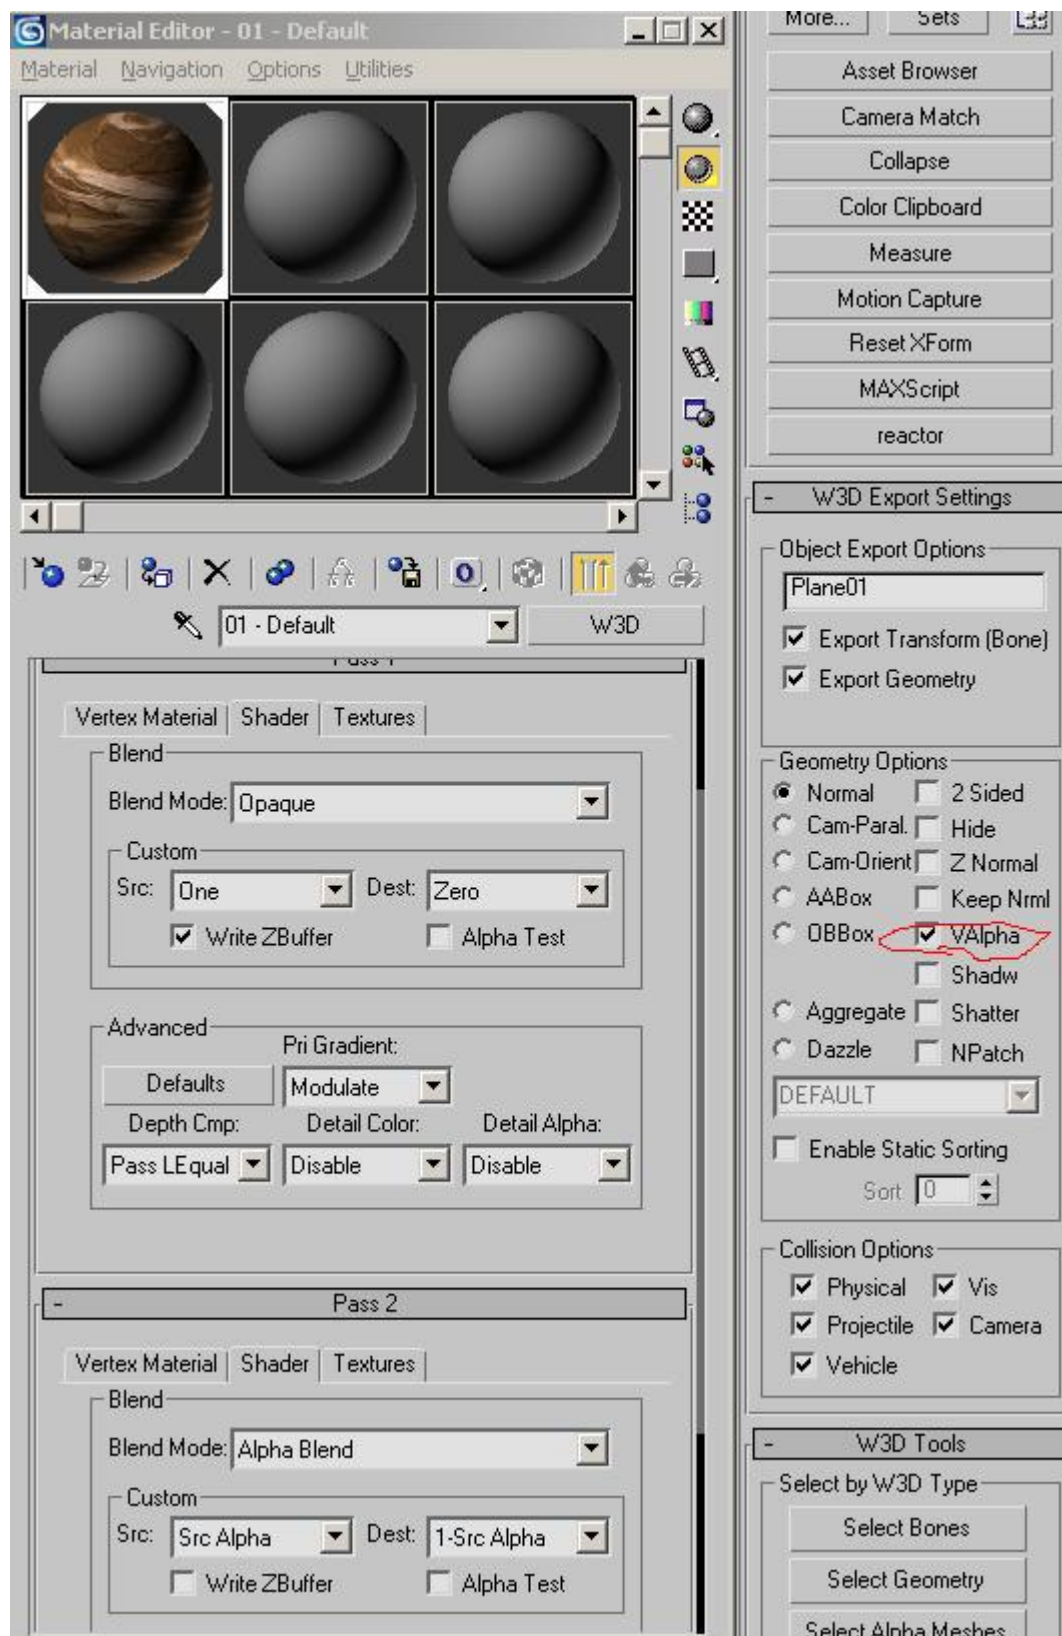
Material Editor - 01 - Default

Material Navigation Options Utilities

01 - Default W3D

Pass 1

Vertex Material Shader Textures

Blend

Blend Mode: Opaque

Custom

Src: One Dest: Zero

Write ZBuffer Alpha Test

Advanced

Pri Gradient:

Defaults Modulate

Depth Cmp: Detail Color: Detail Alpha:

Pass LEqual Disable Disable

Pass 2

Vertex Material Shader Textures

Blend

Blend Mode: Alpha Blend

Custom

Src: Src Alpha Dest: 1-Src Alpha

Write ZBuffer Alpha Test

More... Sets

Asset Browser

Camera Match

Collapse

Color Clipboard

Measure

Motion Capture

Reset XForm

MAXScript

reactor

W3D Export Settings

Object Export Options

Plane01

Export Transform (Bone)

Export Geometry

Geometry Options

Normal 2 Sided

Cam-Paral. Hide

Cam-Orient Z Normal

AABox Keep Nrml

OBBox VAlpha

Shadw

Aggregate Shatter

Dazzle NPatch

DEFAULT

Enable Static Sorting

Sort 0

Collision Options

Physical Vis

Projectile Camera

Vehicle

W3D Tools

Select by W3D Type

Select Bones

Select Geometry

Select Alpha Meshes